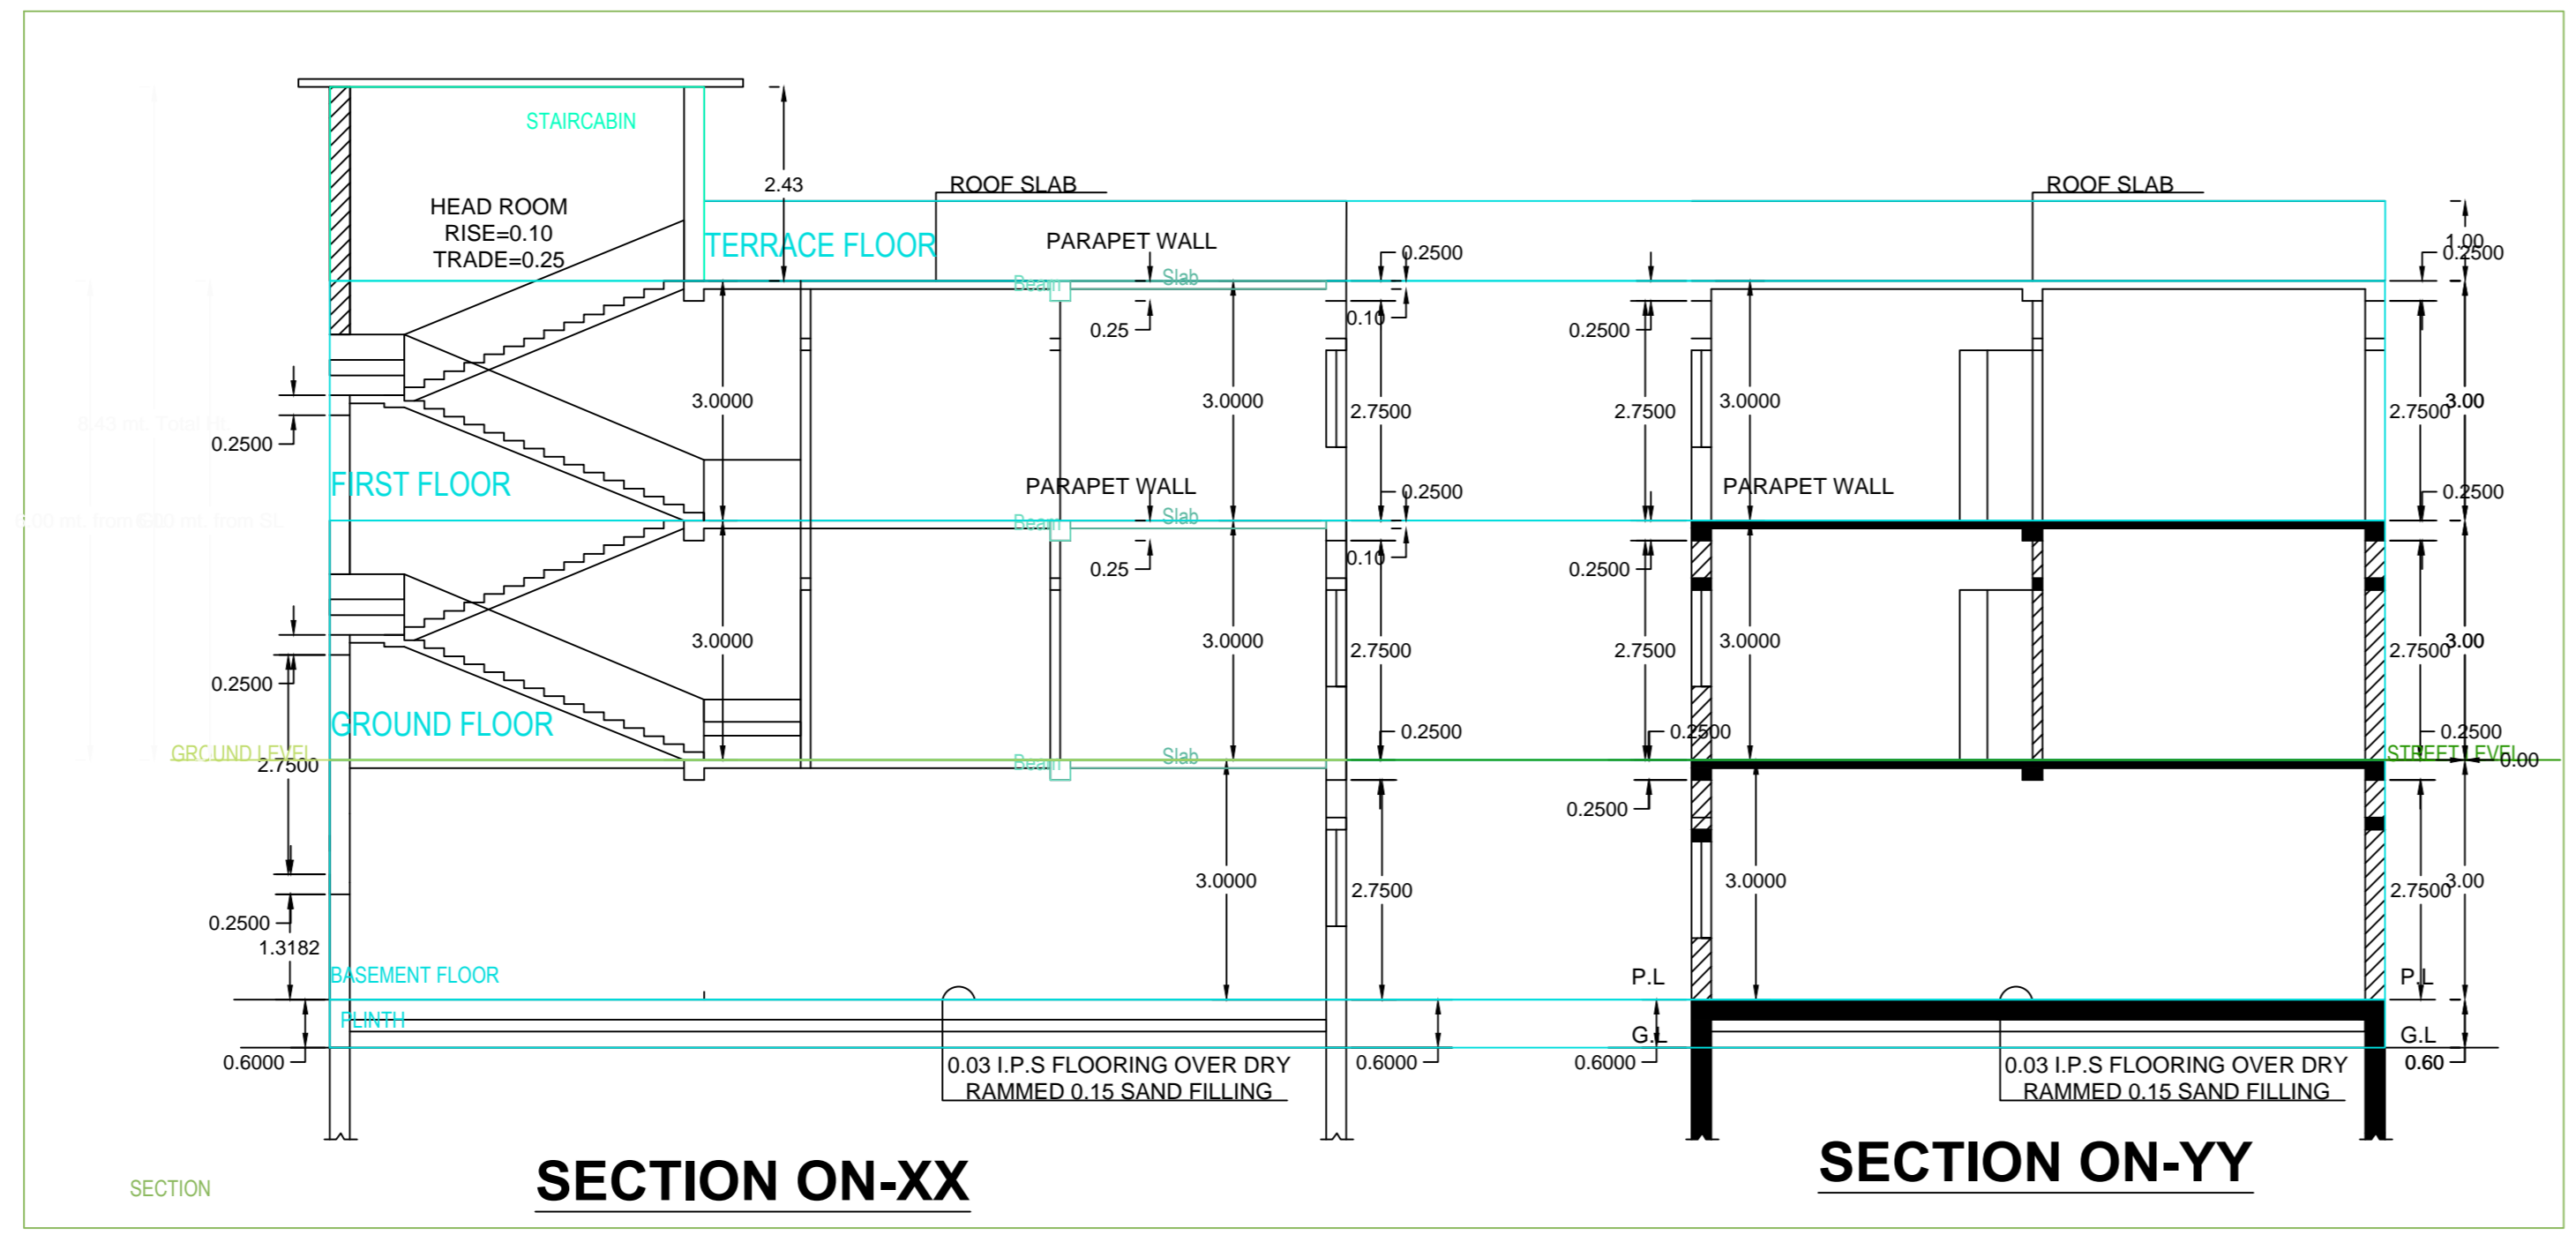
STAIRCABIN

2.43

ROOF SLAB

ROOF SLAB

HEAD ROOM
RISE=0.10
TRADE=0.25

TERRACE FLOOR

PARAPET WALL

Beam

Slab

0.2500

1.00

0.2500

0.25

0.10

0.2500

0.2500

3.0000

3.0000

2.7500

2.7500

3.0000

2.7500

3.00

FIRST FLOOR

PARAPET WALL

PARAPET WALL

0.2500

0.2500

Beam

Slab

0.25

0.10

0.2500

0.2500

3.0000

3.0000

2.7500

2.7500

3.0000

2.7500

3.00

GROUND FLOOR

0.2500

0.2500

0.2500

GROUND LEVEL

2.7500

Beam

Slab

STREET LEVEL

0.00

0.2500

3.0000

2.7500

3.0000

2.7500

3.00

0.2500

1.3182

BASEMENT FLOOR

P.L

P.L

PLINTH

G.L

G.L

0.6000

0.03 I.P.S FLOORING OVER DRY RAMMED 0.15 SAND FILLING

0.6000

0.6000

0.03 I.P.S FLOORING OVER DRY RAMMED 0.15 SAND FILLING

0.60

SECTION ON-XX

SECTION ON-YY

SECTION